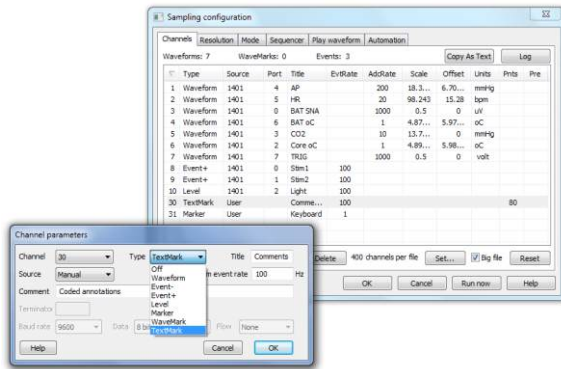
Sampling configuration

Channels | Resolution | Mode | Sequencer | Play waveform | Automation

Waveforms: 7 WaveMarks: 0 Events: 3

Copy As Text

Log

| | Type | Source | Port | Title | EvtRate | AdcRate | Scale | Offset | Units | Pnts | Pre |
|---|---|---|---|---|---|---|---|---|---|---|---|
| 1 | Waveform | 1401 | 4 | AP | | 200 | 18.3... | 6.70... | mmHg | | |
| 2 | Waveform | 1401 | 5 | HR | | 20 | 98.243 | 15.28 | bpm | | |
| 3 | Waveform | 1401 | 0 | BAT SNA | | 1000 | 0.5 | 0 | uV | | |
| 4 | Waveform | 1401 | 6 | BAT oC | | 1 | 4.87... | 5.97... | oC | | |
| 5 | Waveform | 1401 | 3 | CO2 | | 10 | 13.7... | 0 | mmHg | | |
| 6 | Waveform | 1401 | 2 | Core oC | | 1 | 4.89... | 5.98... | oC | | |
| 7 | Waveform | 1401 | 7 | TRIG | | 1000 | 0.5 | 0 | volt | | |
| 8 | Event+ | 1401 | 0 | Stim1 | 100 | | | | | | |
| 9 | Event+ | 1401 | 1 | Stim2 | 100 | | | | | | |
| 10 | Level | 1401 | 2 | Light | 100 | | | | | | |
| 30 | TextMark | User | | Comme... | 100 | | | | | 80 | |
| 31 | Marker | User | | Keyboard | 1 | | | | | | |

Delete 400 channels per file Set... Big file Reset

OK Cancel Run now Help

Channel parameters

Channel 30 Type TextMark Title Comments

Source Manual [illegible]n event rate 100 Hz

Comment Coded annotations

Off
Waveform
Event-
Event+
Level
Marker
WaveMark
TextMark

Terminator

Baud rate 9600 Data 8 bi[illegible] Flow None

Help Cancel OK